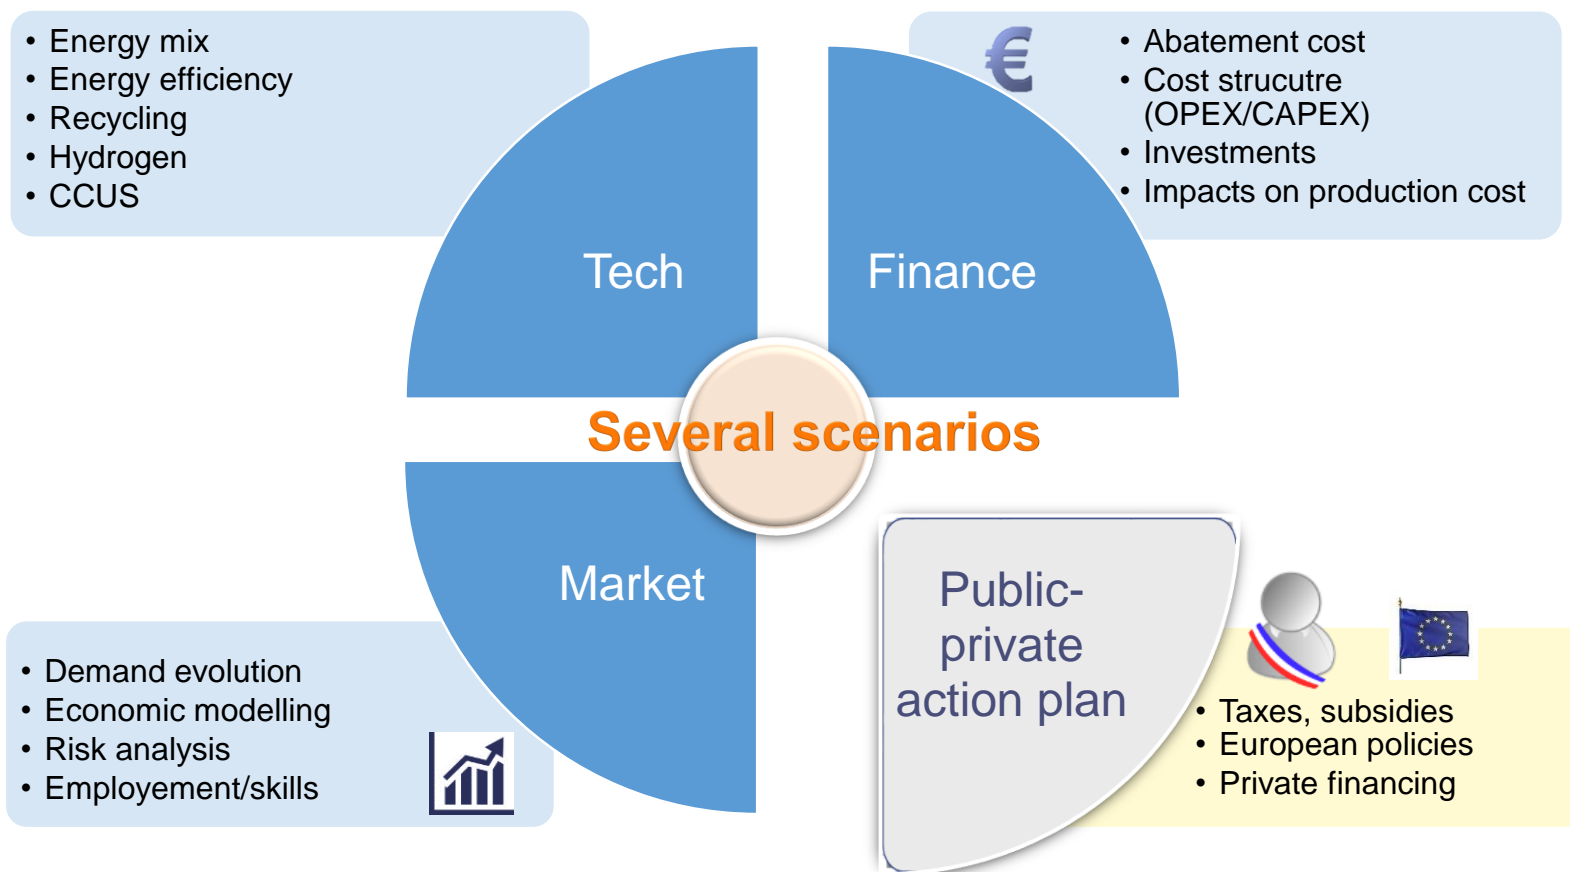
• Energy mix
• Energy efficiency
• Recycling
• Hydrogen
• CCUS

€

• Abatement cost
• Cost strucutre (OPEX/CAPEX)
• Investments
• Impacts on production cost

Tech

Finance

Several scenarios

Market

Public-private action plan

• Demand evolution
• Economic modelling
• Risk analysis
• Employement/skills

• Taxes, subsidies
• European policies
• Private financing